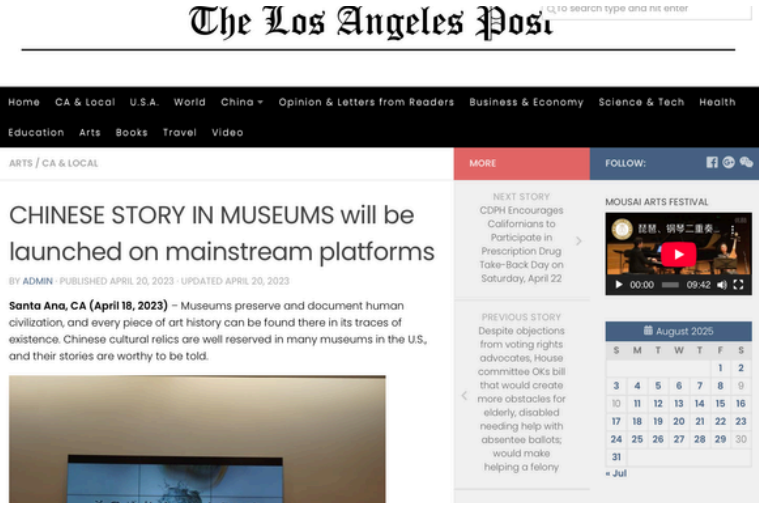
The Los Angeles Post

To search type and hit enter

Home CA & Local U.S.A. World China Opinion & Letters from Readers Business & Economy Science & Tech Health Education Arts Books Travel Video

ARTS / CA & LOCAL

MORE

FOLLOW:

CHINESE STORY IN MUSEUMS will be launched on mainstream platforms

BY ADMIN · PUBLISHED APRIL 20, 2023 · UPDATED APRIL 20, 2023

Santa Ana, CA (April 18, 2023) – Museums preserve and document human civilization, and every piece of art history can be found there in its traces of existence. Chinese cultural relics are well reserved in many museums in the U.S., and their stories are worthy to be told.

NEXT STORY
CDPH Encourages Californians to Participate in Prescription Drug Take-Back Day on Saturday, April 22

PREVIOUS STORY
Despite objections from voting rights advocates, House committee OKs bill that would create more obstacles for elderly, disabled needing help with absentee ballots; would make helping a felony

MOUSAI ARTS FESTIVAL

琵琶、钢琴二重奏...

00:00 09:42

August 2025

| S | M | T | W | T | F | S |
|---|---|---|---|---|---|---|
| | | | | | 1 | 2 |
| 3 | 4 | 5 | 6 | 7 | 8 | 9 |
| 10 | 11 | 12 | 13 | 14 | 15 | 16 |
| 17 | 18 | 19 | 20 | 21 | 22 | 23 |
| 24 | 25 | 26 | 27 | 28 | 29 | 30 |
| 31 | | | | | | |

« Jul